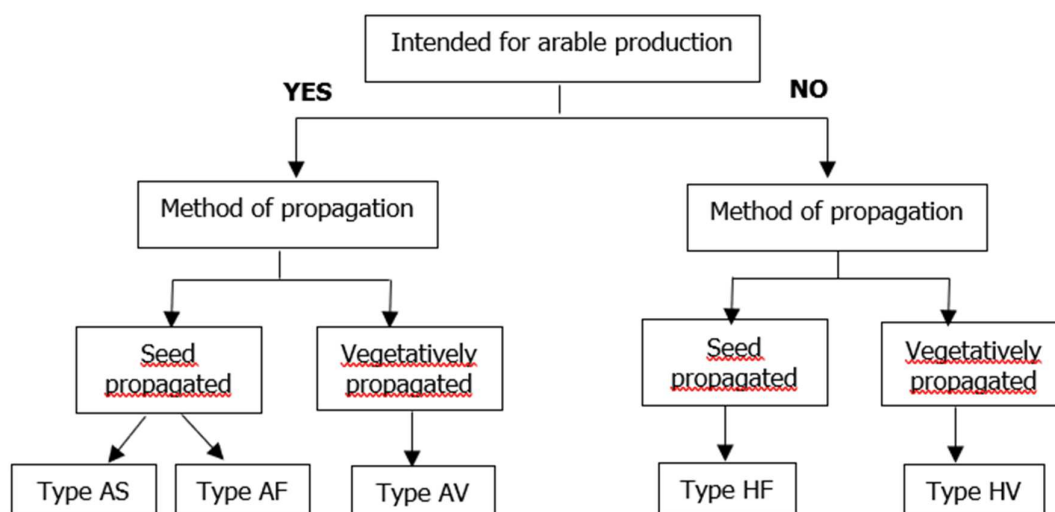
Intended for arable production

YES

NO

Method of propagation

Method of propagation

Seed propagated

Vegetatively propagated

Seed propagated

Vegetatively propagated

Type AS

Type AF

Type AV

Type HF

Type HV